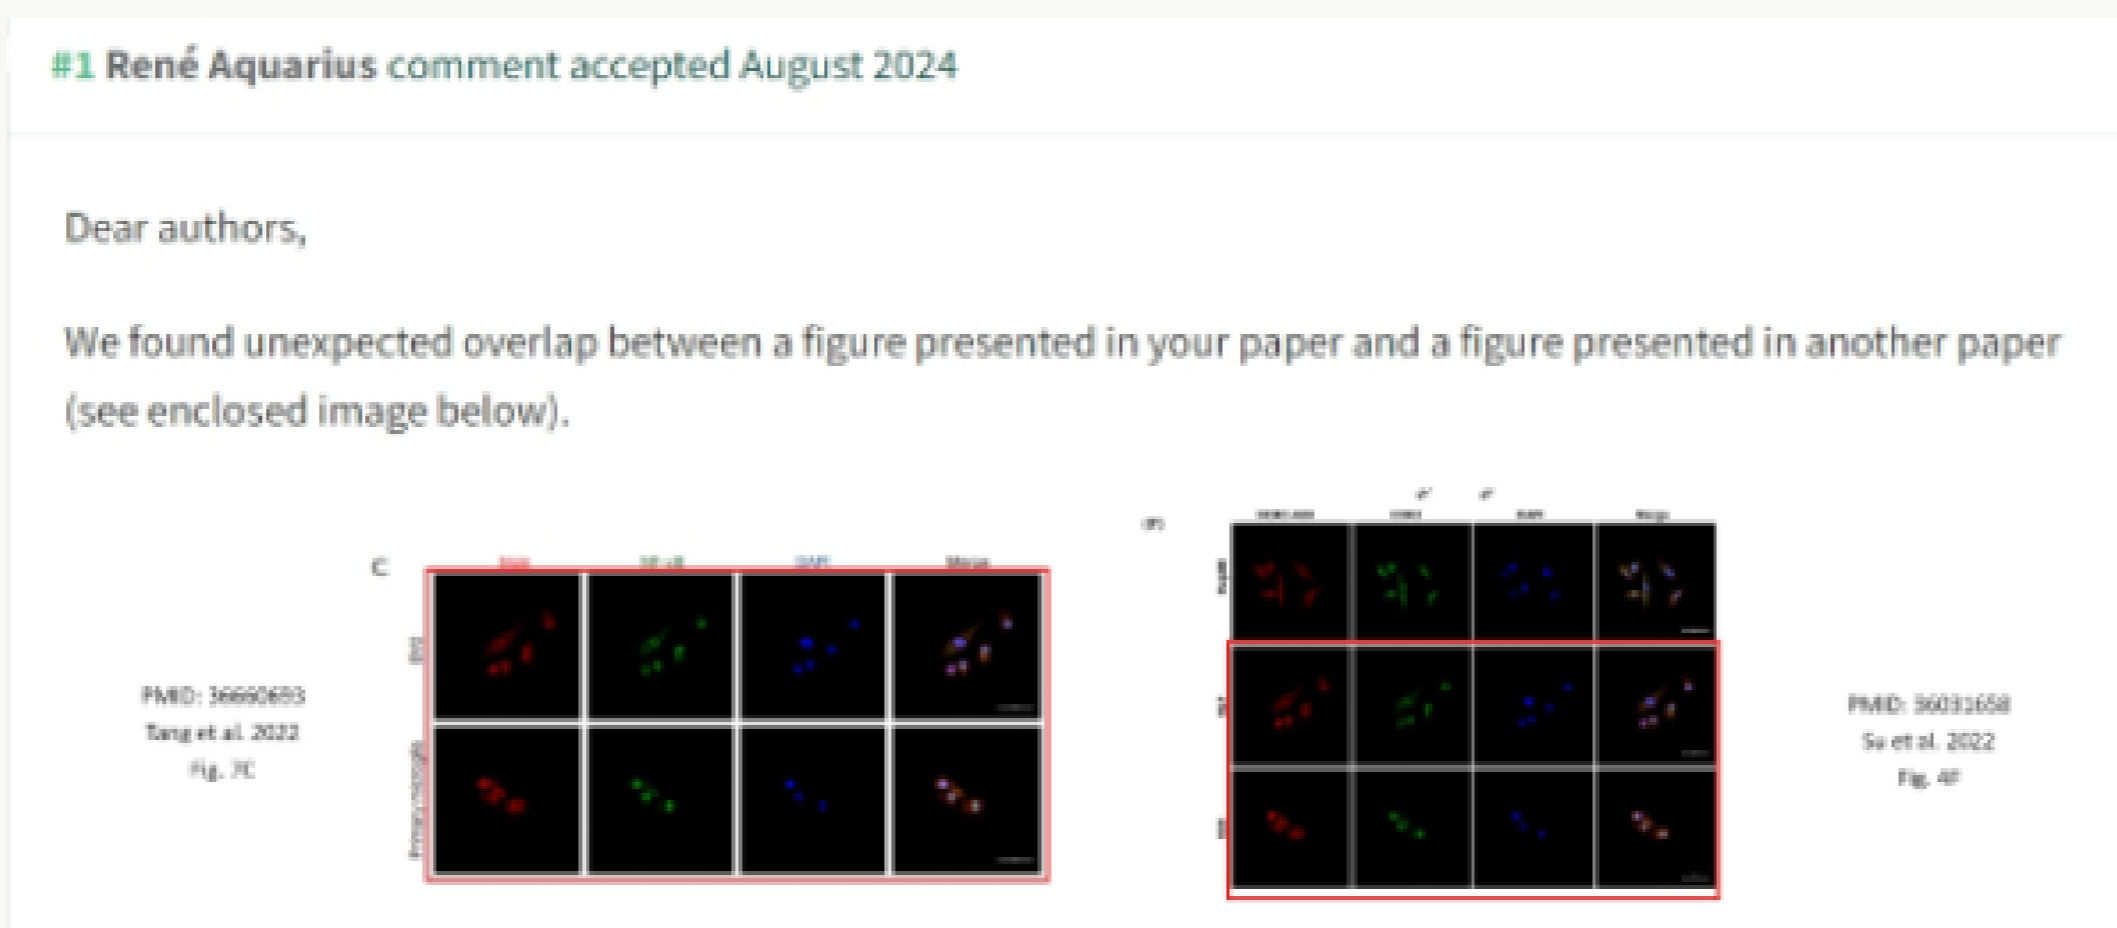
#1 René Aquarius comment accepted August 2024

Dear authors,

We found unexpected overlap between a figure presented in your paper and a figure presented in another paper (see enclosed image below).

PMID: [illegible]
Tang et al. 2022
Fig. 7C

C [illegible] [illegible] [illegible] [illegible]

(F) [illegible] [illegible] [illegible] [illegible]

PMID: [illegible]
Su et al. 2022
Fig. 4F